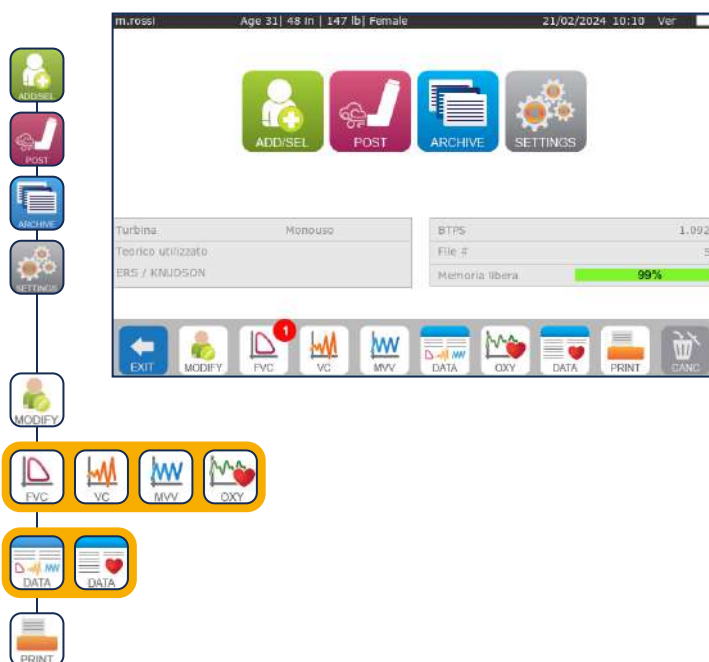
ADD/SEL
POST
ARCHIVE
SETTINGS

m.rossi Age 31| 48 in | 147 lb| Female 21/02/2024 10:10 Ver

ADD/SEL POST ARCHIVE SETTINGS

| Turbina | Monouso |
|---|---|
| Teorico utilizzato | |
| ERS / KNUDSON | |

| BTPS | 1.092 |
|---|---|
| File # | 5 |
| Memoria libera | 99% |

EXIT MODIFY FVC 1 VC MVV DATA OXY DATA PRINT CANC

MODIFY

FVC VC MVV OXY

DATA DATA

PRINT